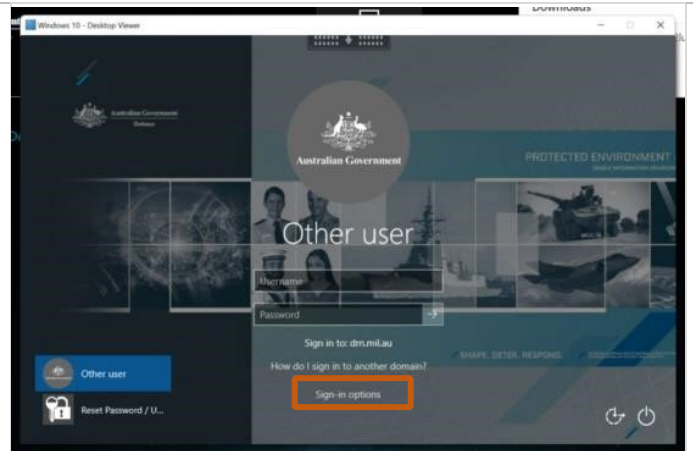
Downloads

Windows 10 - Desktop Viewer

Australian Government
Defence

Australian Government

PROTECTED ENVIRONMENT

Other user

Username

Password

Sign in to: dm.mil.au

How do I sign in to another domain?

Sign-in options

SHAPE. DETER. RESPOND.

Other user

Reset Password / U...